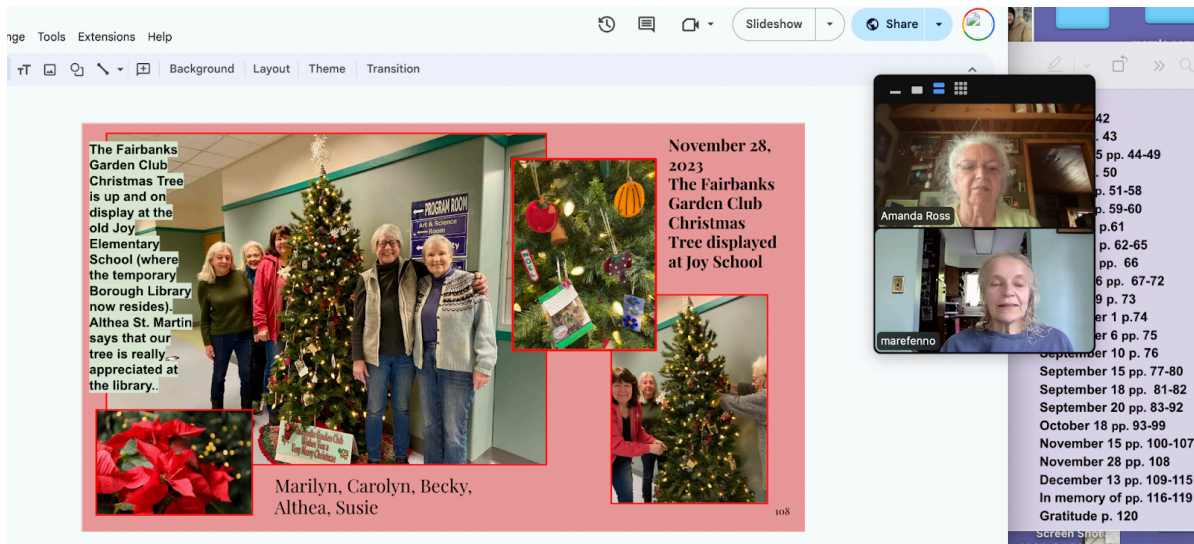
nge Tools Extensions Help

Slideshow

Share

Background Layout Theme Transition

The Fairbanks Garden Club Christmas Tree is up and on display at the old Joy Elementary School (where the temporary Borough Library now resides). Althea St. Martin says that our tree is really appreciated at the library..

PROGRAM ROOM
Art & Science Room

November 28, 2023
The Fairbanks Garden Club Christmas Tree displayed at Joy School

Marilyn, Carolyn, Becky, Althea, Susie

108

Amanda Ross

marefenno

42
. 43
5 pp. 44-49
. 50
p. 51-58
p. 59-60
p.61
p. 62-65
pp. 66
6 pp. 67-72
9 p. 73
er 1 p.74
er 6 pp. 75
September 10 p. 76
September 15 pp. 77-80
September 18 pp. 81-82
September 20 pp. 83-92
October 18 pp. 93-99
November 15 pp. 100-107
November 28 pp. 108
December 13 pp. 109-115
In memory of pp. 116-119
Gratitude p. 120

Screen Shot